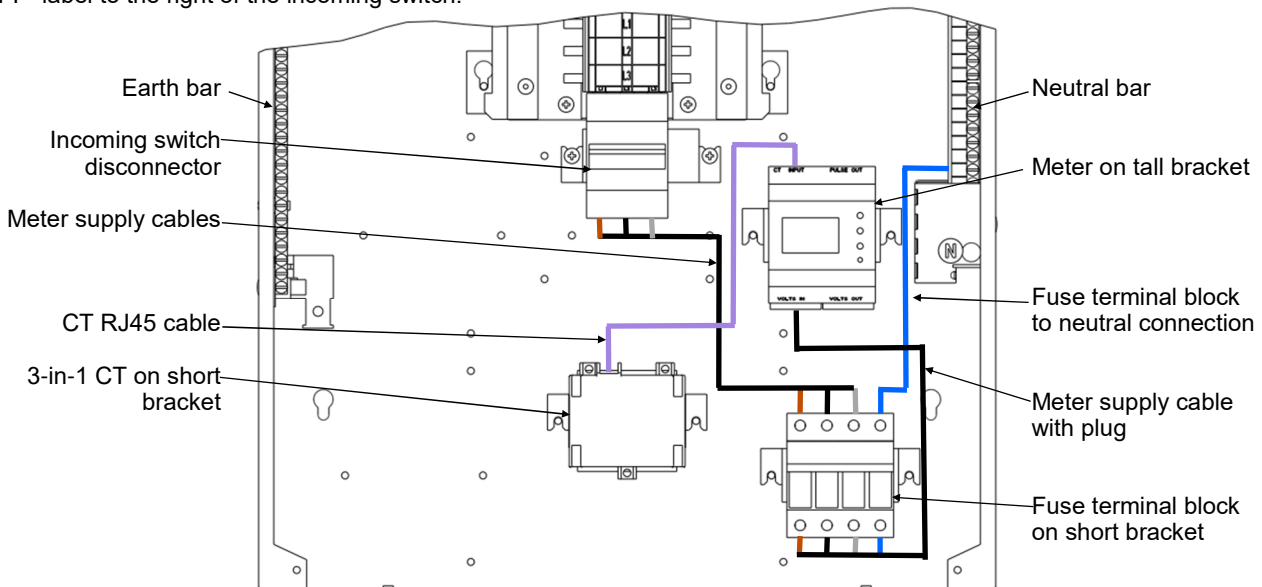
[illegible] label to the right of the incoming switch.

L1
L2
L3

Earth bar

Neutral bar

Incoming switch disconnector

Meter on tall bracket

CT INPUT
PULSE OUT

Meter supply cables

N

VOLTS IN
VOLTS OUT

Fuse terminal block to neutral connection

CT RJ45 cable

3-in-1 CT on short bracket

Meter supply cable with plug

Fuse terminal block on short bracket